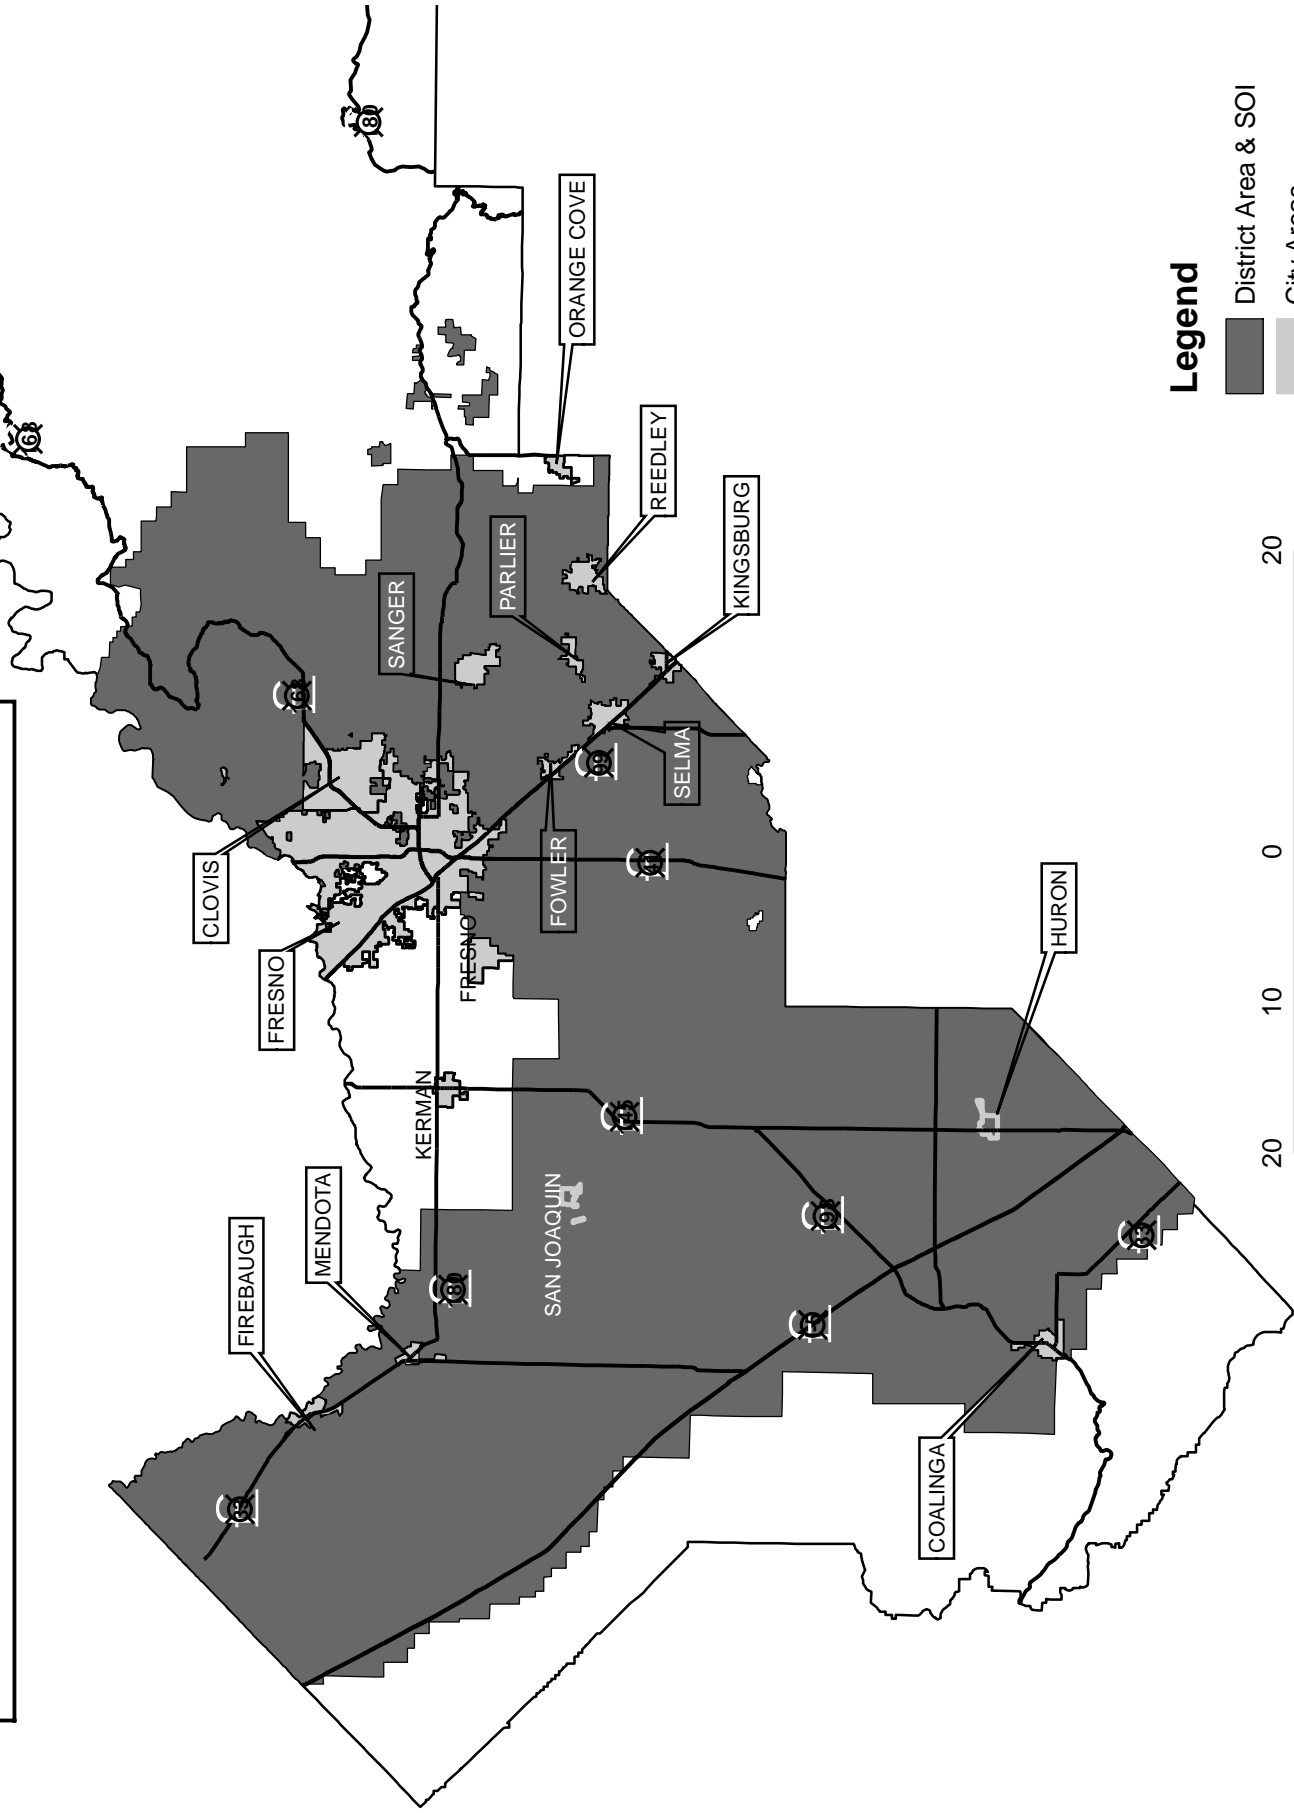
ORANGE COVE

REEDLEY

KINGSBURG

PARLIER

SANGER

SELMA

FOWLER

CLOVIS

FRESNO

FRESNO

KERMAN

HURON

SAN JOAQUIN

MENDOTA

FIREBAUGH

COALINGA

Legend

District Area & SOI

City Areas

20

0

10

20